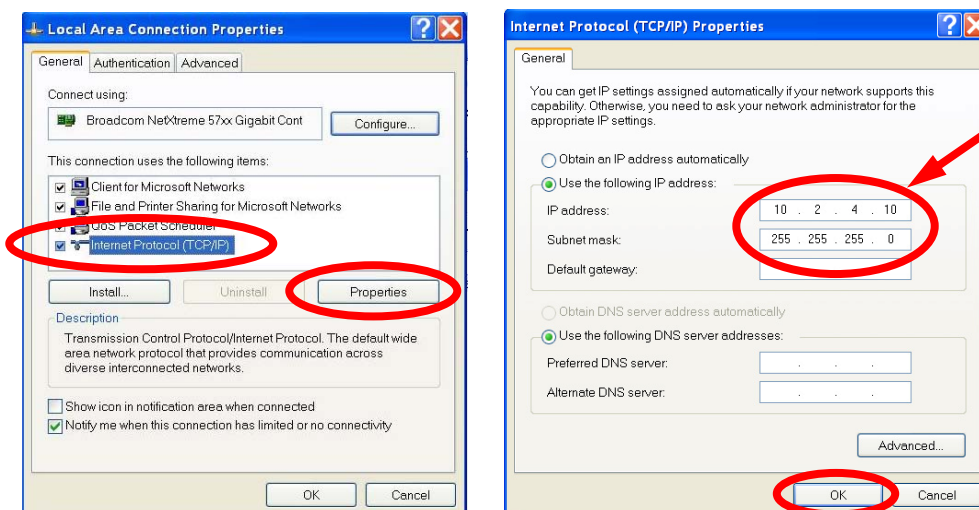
Local Area Connection Properties

General | Authentication | Advanced

Connect using:

Broadcom NetXtreme 57xx Gigabit Cont

Configure...

This connection uses the following items:

Client for Microsoft Networks
File and Printer Sharing for Microsoft Networks
QoS Packet Scheduler
Internet Protocol (TCP/IP)

Install... | Uninstall | Properties

Description

Transmission Control Protocol/Internet Protocol. The default wide area network protocol that provides communication across diverse interconnected networks.

Show icon in notification area when connected
Notify me when this connection has limited or no connectivity

OK | Cancel

Internet Protocol (TCP/IP) Properties

General

You can get IP settings assigned automatically if your network supports this capability. Otherwise, you need to ask your network administrator for the appropriate IP settings.

Obtain an IP address automatically
Use the following IP address:

IP address: 10 . 2 . 4 . 10
Subnet mask: 255 . 255 . 255 . 0
Default gateway:

Obtain DNS server address automatically
Use the following DNS server addresses:

Preferred DNS server: . . .
Alternate DNS server: . . .

Advanced...

OK | Cancel